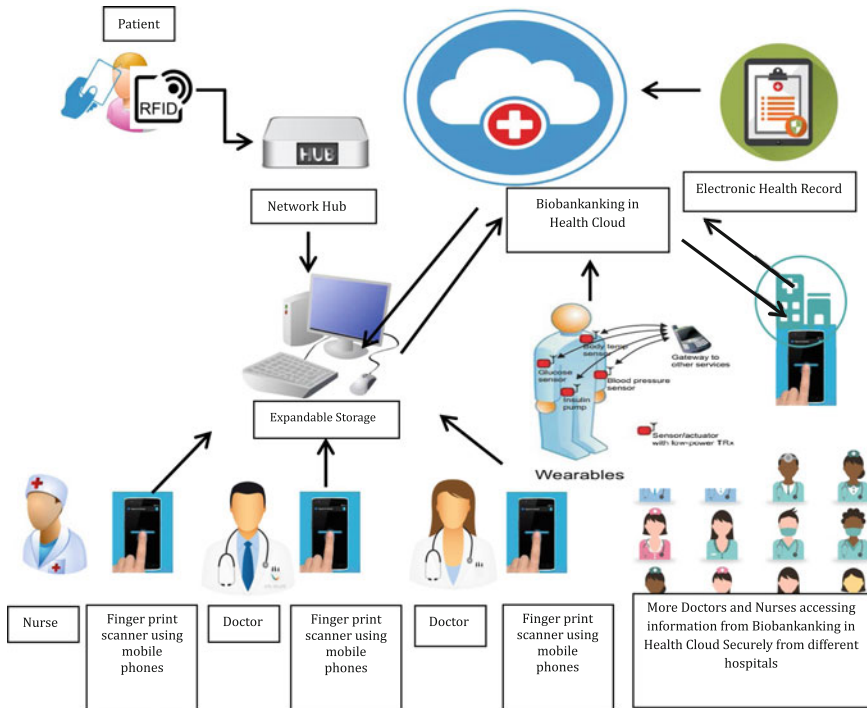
Patient

RFID

HUB

Network Hub

Biobankanking in Health Cloud

Electronic Health Record

Body temp sensor

Glucose sensor

Gateway to other services

Blood pressure sensor

Insulin pump

Sensor/actuator with low-power TRx

Wearables

Expandable Storage

Nurse

Finger print scanner using mobile phones

Doctor

Finger print scanner using mobile phones

Doctor

Finger print scanner using mobile phones

More Doctors and Nurses accessing information from Biobankanking in Health Cloud Securely from different hospitals